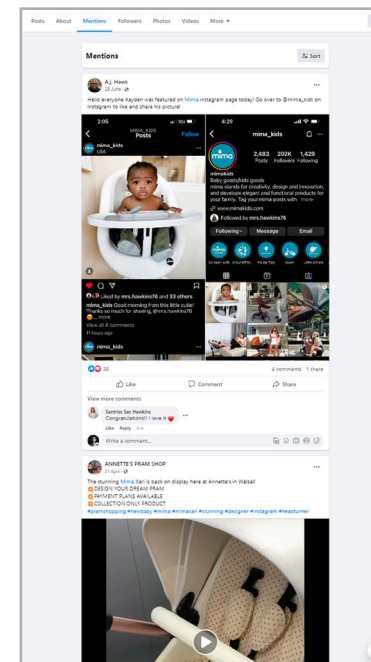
Posts About Mentions Followers Photos Videos More ▾

Mentions

Sort

A.J. Hawk
28 June

Hello everyone Aayden was featured on Mima instagram page today! So over to @mima_kids on instagram to like and share his picture!

2:05
MIMA_KIDS
Posts
Follow
mima_kids
USA

Liked by mrs.hawkins76 and 33 others
mima_kids Good morning from this little cutie! Thanks so much for sharing, @mrs.hawkins76 ... more
View all 4 comments
11 hours ago

mima_kids

4:29
mima_kids
2,483 Posts
202K Followers
1,429 Following
mimakids
Baby goods/kids goods
mima stands for creativity, design and innovation, and develops elegant and functional products for your family. Tag your mima posts with ... more
www.mimakids.com
Followed by mrs.hawkins76
Following Message Email

38
4 comments 1 share

Like Comment Share

View more comments

Sentriss San Hawkins
Congratulations!! I love it
Like Reply 4w

Write a comment...

ANNETTE'S PRAM SHOP
21 April

The stunning Mima Xari is back on display here at Annette's in Walsall
DESIGN YOUR DREAM PRAM
PAYMENT PLANS AVAILABLE
COLLECTION ONLY PRODUCT
#pramshopping #newbaby #Mima #mimaxari #stunning #designer #instagram #headturner